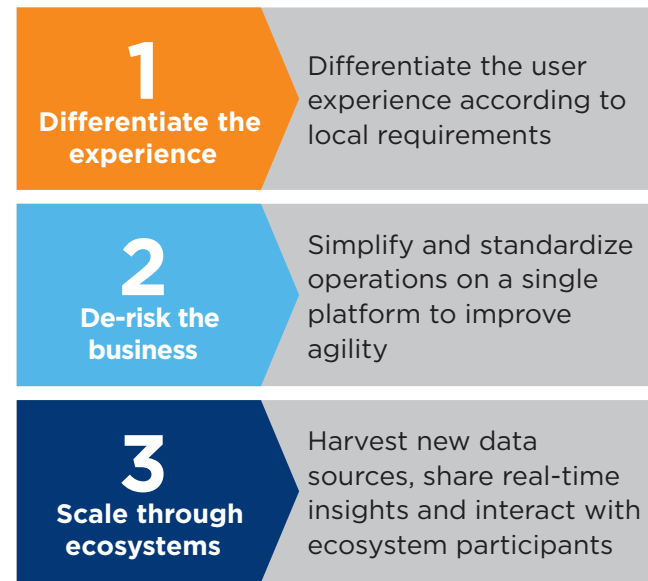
1
Differentiate the experience

Differentiate the user experience according to local requirements

2
De-risk the business

Simplify and standardize operations on a single platform to improve agility

3
Scale through ecosystems

Harvest new data sources, share real-time insights and interact with ecosystem participants